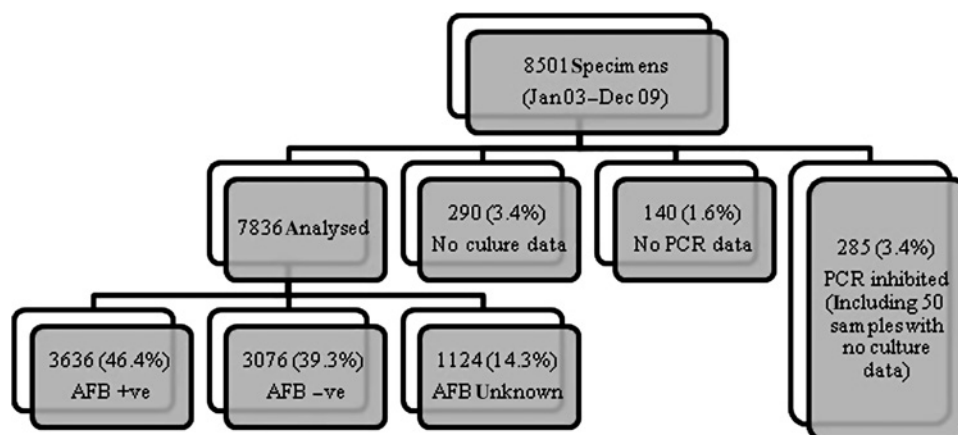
8501 Specimens (Jan03–Dec 09)

7836 Analysed

290 (3.4%) No culure data

140 (1.6%) No PCR data

285 (3.4%) PCR inhibited (Including 50 samples with no culture data)

3636 (46.4%) AFB +ve

3076 (39.3%) AFB –ve

1124 (14.3%) AFB Unknown